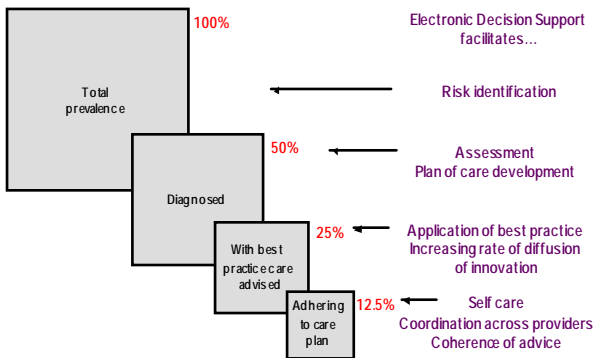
100%

Total prevalence

50%

Diagnosed

25%

With best practice care advised

12.5%

Adhering to care plan

Electronic Decision Support facilitates...

Risk identification

Assessment
Plan of care development

Application of best practice
Increasing rate of diffusion of innovation

Self care
Coordination across providers
Coherence of advice